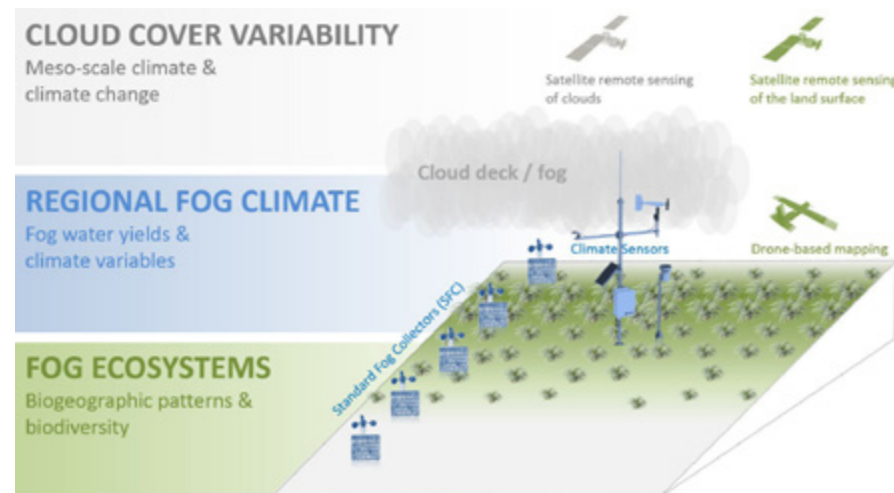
CLOUD COVER VARIABILITY
Meso-scale climate & climate change

Satellite remote sensing of clouds

Satellite remote sensing of the land surface

Cloud deck / fog

REGIONAL FOG CLIMATE
Fog water yields & climate variables

Climate Sensors

Drone-based mapping

Standard Fog Collectors (SFC)

FOG ECOSYSTEMS
Biogeographic patterns & biodiversity